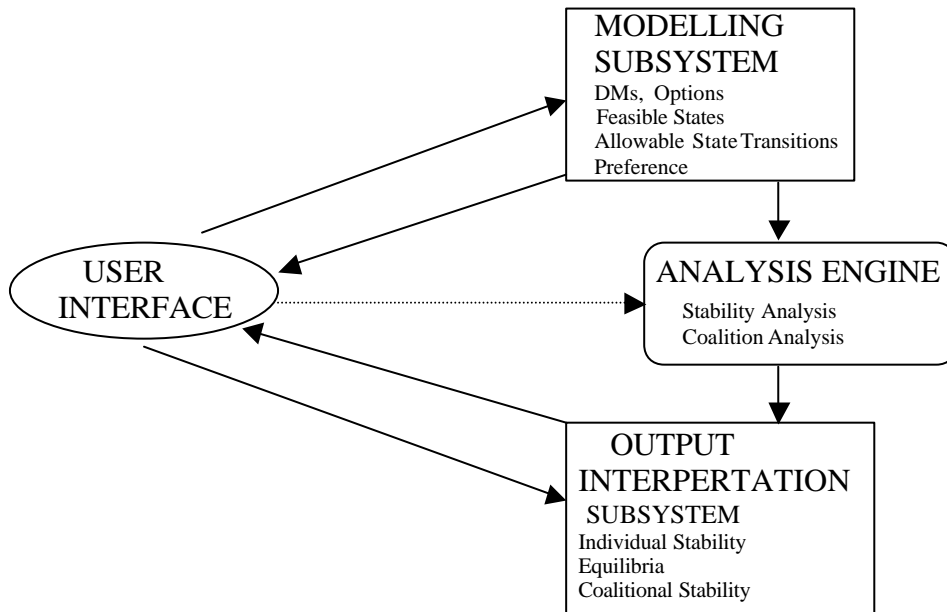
MODELLING SUBSYSTEM
DMs, Options
Feasible States
Allowable State Transitions
Preference

USER INTERFACE

ANALYSIS ENGINE
Stability Analysis
Coalition Analysis

OUTPUT INTERPERTATION SUBSYSTEM
Individual Stability
Equilibria
Coalitional Stability